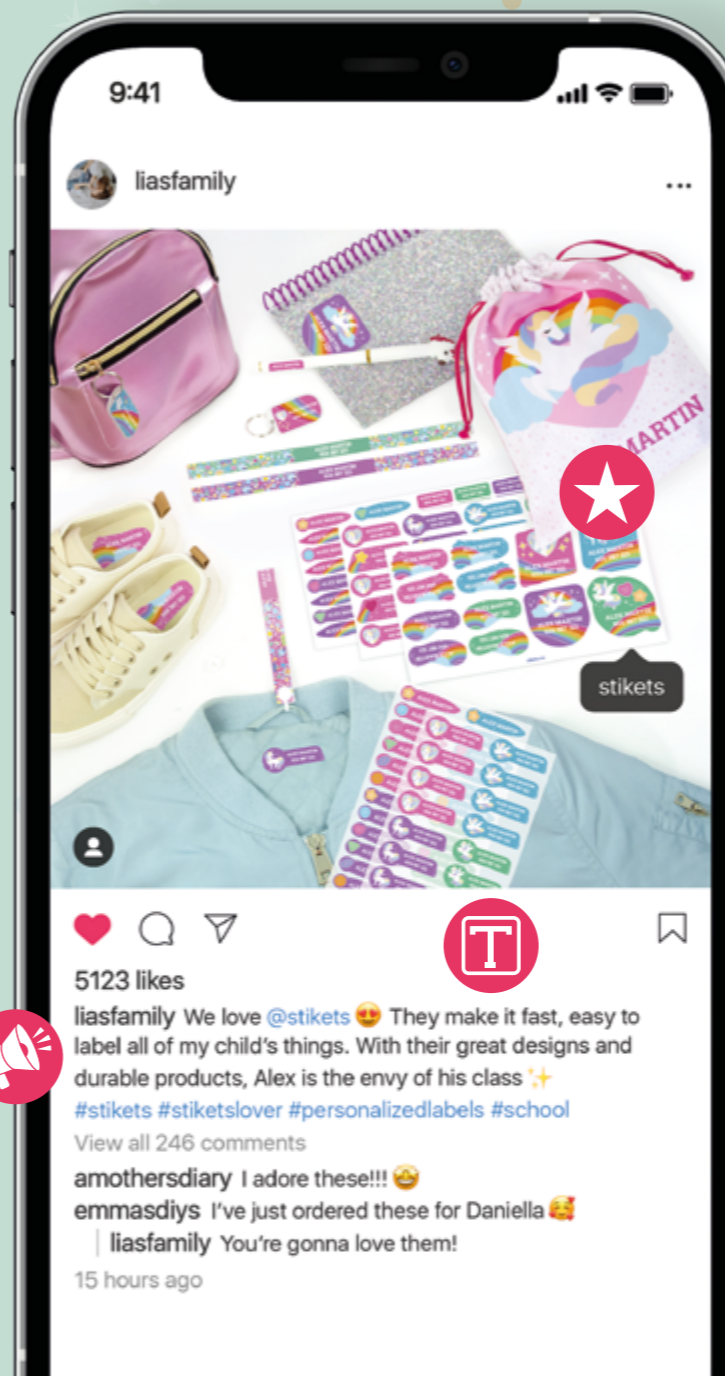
9:41

liasfamily

...

MARTIN

stikets

5123 likes

liasfamily We love @stikets 😍 They make it fast, easy to label all of my child's things. With their great designs and durable products, Alex is the envy of his class ✨ #stikets #stiketslover #personalizedlabels #school

View all 246 comments

amothersdiary I adore these!!! 🤩

emmasdiys I've just ordered these for Daniella 🥰

liasfamily You're gonna love them!

15 hours ago